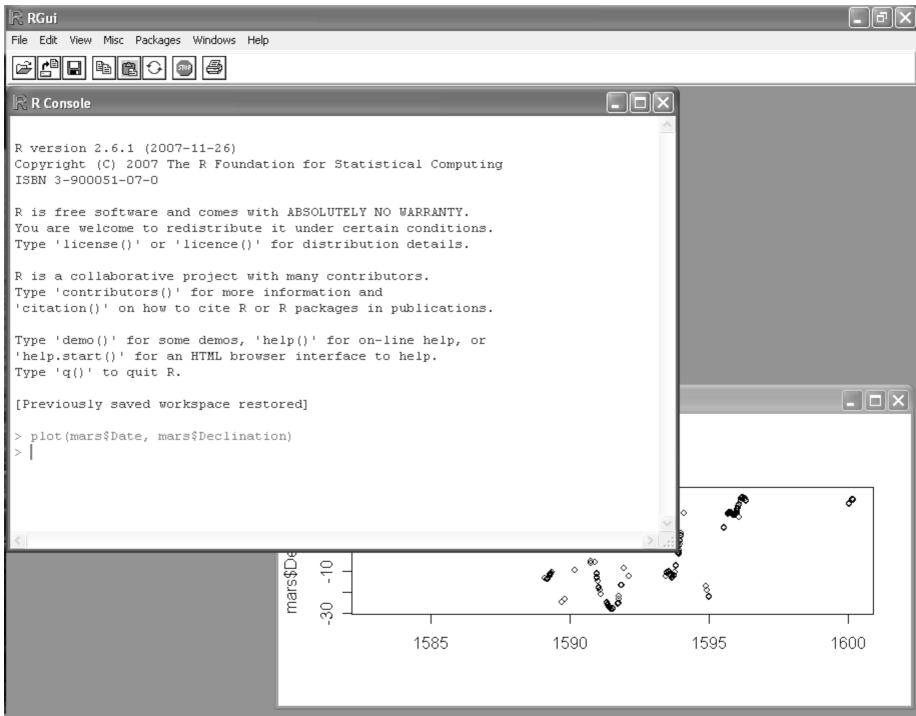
RGui

File Edit View Misc Packages Windows Help

R Console

R version 2.6.1 (2007-11-26)
Copyright (C) 2007 The R Foundation for Statistical Computing
ISBN 3-900051-07-0

R is free software and comes with ABSOLUTELY NO WARRANTY.
You are welcome to redistribute it under certain conditions.
Type 'license()' or 'licence()' for distribution details.

R is a collaborative project with many contributors.
Type 'contributors()' for more information and
'citation()' on how to cite R or R packages in publications.

Type 'demo()' for some demos, 'help()' for on-line help, or
'help.start()' for an HTML browser interface to help.
Type 'q()' to quit R.

[Previously saved workspace restored]

> plot(mars$Date, mars$Declination)
>

mars$De

-10

-30

1585

1590

1595

1600